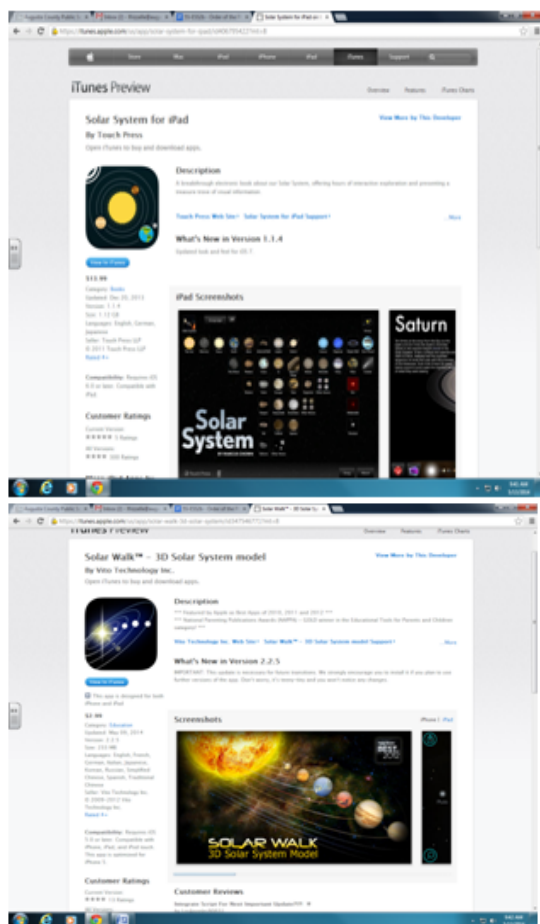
Solar System for iPad x

https://itunes.apple.com/us/app/solar-system-for-ipad/id406709422?mt=8

Store Mac iPod iPhone iPad iTunes Support

iTunes Preview

Overview Features iTunes Charts

Solar System for iPad

By Touch Press

Open iTunes to buy and download apps.

View More by This Developer

Description

A breakthrough electronic book about our Solar System, offering hours of interactive exploration and presenting a treasure trove of visual information.

Touch Press Web Site › Solar System for iPad Support ›

...More

What's New in Version 1.1.4

Updated look and feel for iOS 7.

View In iTunes

$13.99

Category: Books

Updated: Dec 03, 2013

Version: 1.1.4

Size: 1.12 GB

Languages: English, German, Japanese

Seller: Touch Press LLP

© 2011 Touch Press LLP

Rated 4+

Compatibility: Requires iOS 5.0 or later. Compatible with iPad.

Customer Ratings

Current Version:

★★★★★ 5 Ratings

All Versions:

★★★★★ 300 Ratings

iPad Screenshots

Solar System

Saturn

Solar Walk™ - 3D Solar System x

https://itunes.apple.com/us/app/solar-walk-3d-solar-system/id347848772?mt=8

iTunes Preview

Solar Walk™ - 3D Solar System model

By Vito Technology Inc.

Open iTunes to buy and download apps.

View More by This Developer

Description

*** Featured by Apple as Best Apps of 2010, 2011 and 2012 ***

*** National Parenting Publications Awards (NAPPA) - GOLD winner in the Educational Tools for Parents and Children category! ***

Vito Technology Inc. Web Site › Solar Walk™ - 3D Solar System model Support ›

...More

What's New in Version 2.2.5

IMPORTANT: This update is necessary for future transitions. We strongly encourage you to install it if you plan to use further versions of the app. Don't worry, it's menu-tiny and you won't notice any changes.

View In iTunes

This app is designed for both iPhone and iPad

$2.99

Category: Education

Updated: May 05, 2014

Version: 2.2.5

Size: 233 MB

Languages: English, French, German, Italian, Japanese, Korean, Russian, Simplified Chinese, Spanish, Traditional Chinese

Seller: Vito Technology Inc.

© 2009-2012 Vito Technology Inc.

Rated 4+

Compatibility: Requires iOS 5.0 or later. Compatible with iPhone, iPad, and iPod touch. This app is optimized for iPhone 5.

Customer Ratings

Current Version:

★★★★★ 13 Ratings

Screenshots

iPhone | iPad

BEST 2012

SOLAR WALK

3D Solar System Model

Customer Reviews

Innovate Script For Most Improved Station!!!!